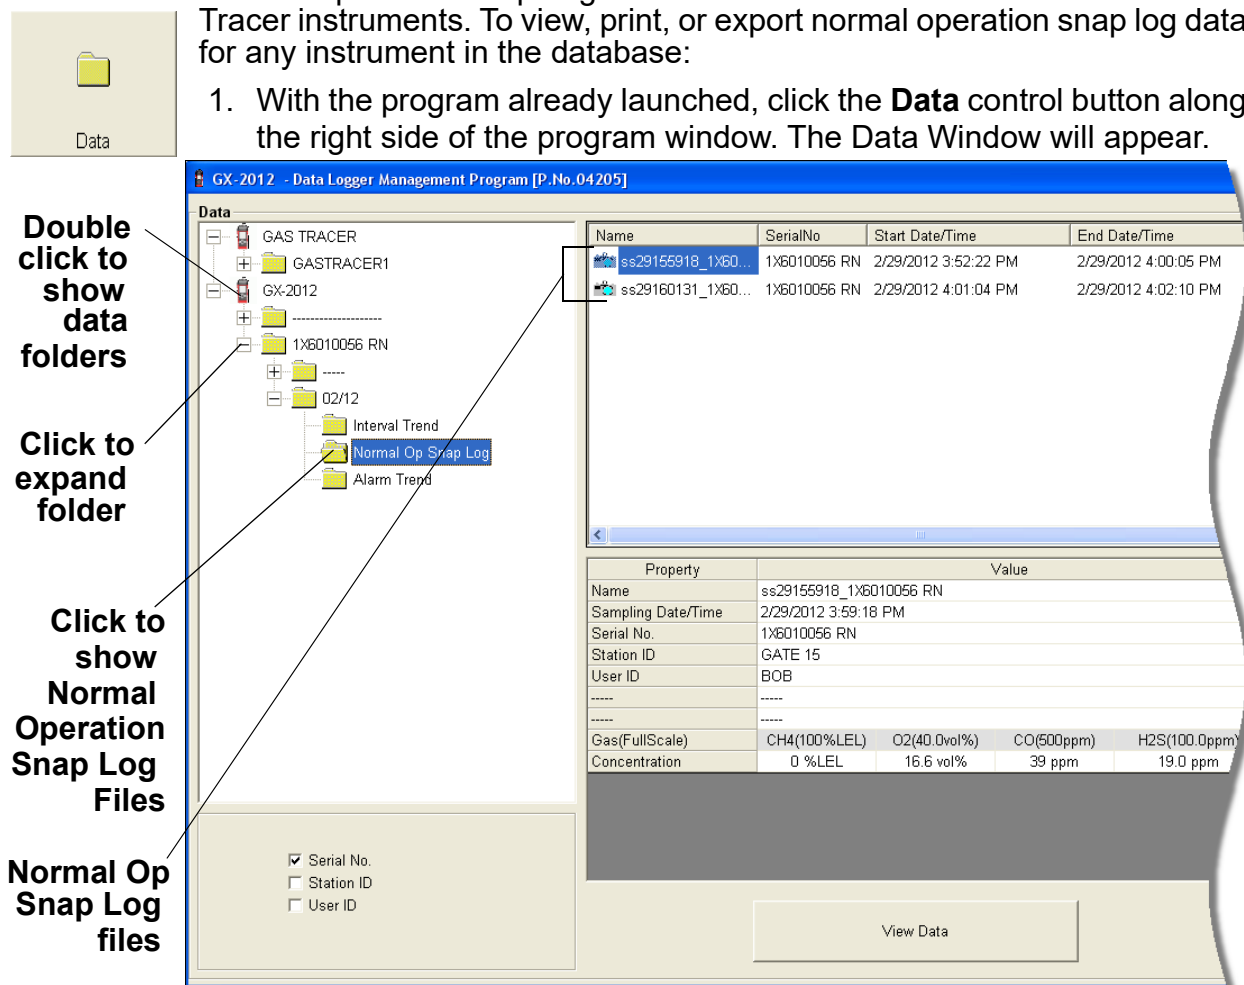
Data

Tracer instruments. To view, print, or export normal operation snap log data for any instrument in the database:

1. With the program already launched, click the **Data** control button along the right side of the program window. The Data Window will appear.

Double click to show data folders

Click to expand folder

Click to show Normal Operation Snap Log Files

Normal Op Snap Log files

GX-2012 - Data Logger Management Program [P.No.04205]

Data

GAS TRACER
GASTRACER1
GX-2012
--------------------
1X6010056 RN
-----
02/12
Interval Trend
Normal Op Snap Log
Alarm Trend

| Name | SerialNo | Start Date/Time | End Date/Time |
|---|---|---|---|
| ss29155918_1X60... | 1X6010056 RN | 2/29/2012 3:52:22 PM | 2/29/2012 4:00:05 PM |
| ss29160131_1X60... | 1X6010056 RN | 2/29/2012 4:01:04 PM | 2/29/2012 4:02:10 PM |

| Property | Value | | | |
|---|---|---|---|---|
| Name | ss29155918_1X6010056 RN | | | |
| Sampling Date/Time | 2/29/2012 3:59:18 PM | | | |
| Serial No. | 1X6010056 RN | | | |
| Station ID | GATE 15 | | | |
| User ID | BOB | | | |
| ----- | ----- | | | |
| ----- | ----- | | | |
| Gas(FullScale) | CH4(100%LEL) | O2(40.0vol%) | CO(500ppm) | H2S(100.0ppm) |
| Concentration | 0 %LEL | 16.6 vol% | 39 ppm | 19.0 ppm |

Serial No.
Station ID
User ID

View Data